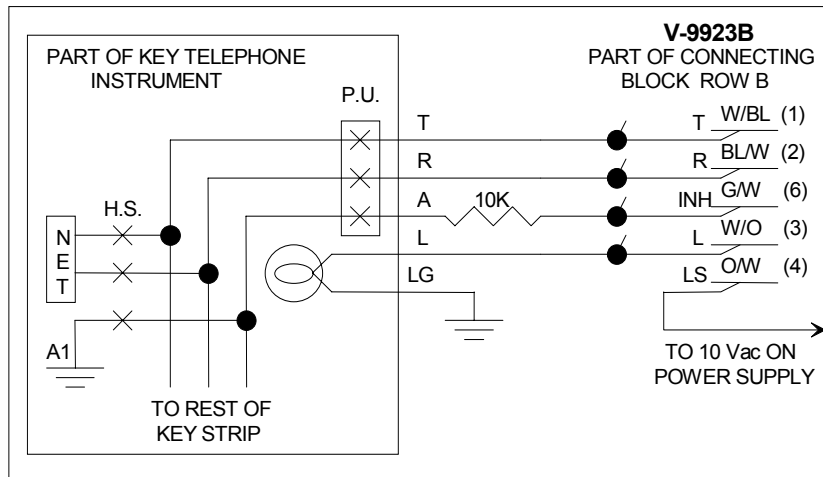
PART OF KEY TELEPHONE INSTRUMENT

V-9923B
PART OF CONNECTING BLOCK ROW B

P.U.

T
R
A
L
LG

10K

H.S.

N
E
T

A1

T W/BL (1)
R BL/W (2)
INH G/W (6)
L W/O (3)
LS O/W (4)

TO 10 Vac ON POWER SUPPLY

TO REST OF KEY STRIP